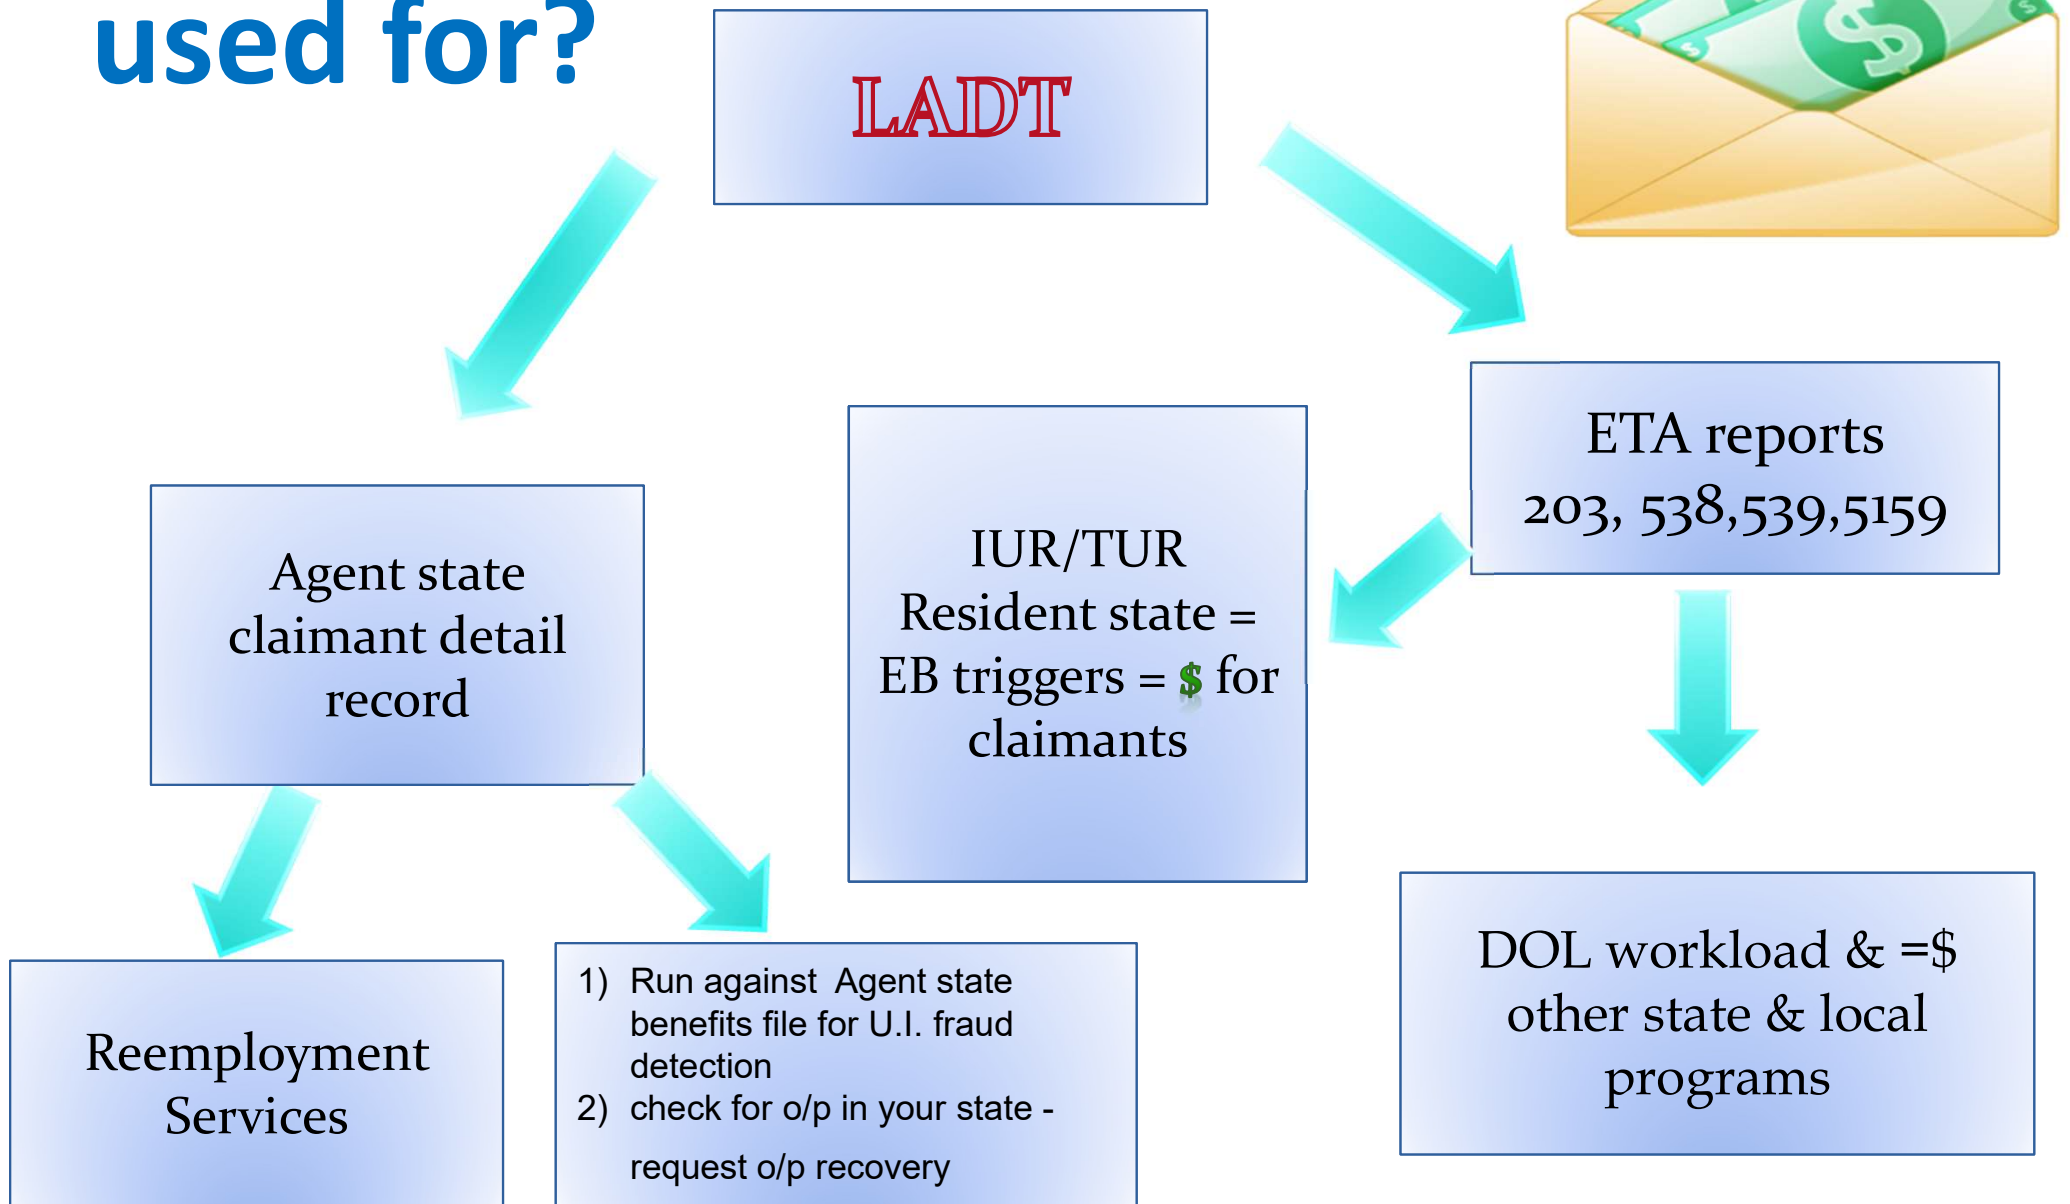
used for?

LADT

ETA reports 203, 538,539,5159

IUR/TUR Resident state = EB triggers = $ for claimants

Agent state claimant detail record

DOL workload & =$ other state & local programs

Reemployment Services

1) Run against Agent state benefits file for U.I. fraud detection
2) check for o/p in your state - request o/p recovery